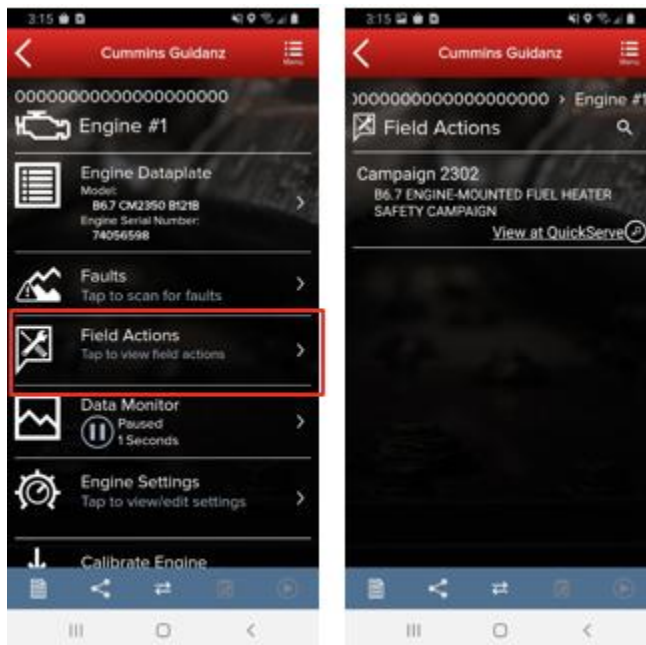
3:15

Cummins Guidanz

Menu

00000000000000000000

Engine #1

Engine Dataplate
Model:
B6.7 CM2350 B121B
Engine Serial Number:
74056598

Faults
Tap to scan for faults

Field Actions
Tap to view field actions

Data Monitor
Paused
1 Seconds

Engine Settings
Tap to view/edit settings

Calibrate Engine

3:15

Cummins Guidanz

Menu

)000000000000000000 › Engine #1

Field Actions

Campaign 2302
B6.7 ENGINE-MOUNTED FUEL HEATER SAFETY CAMPAIGN

View at QuickServe